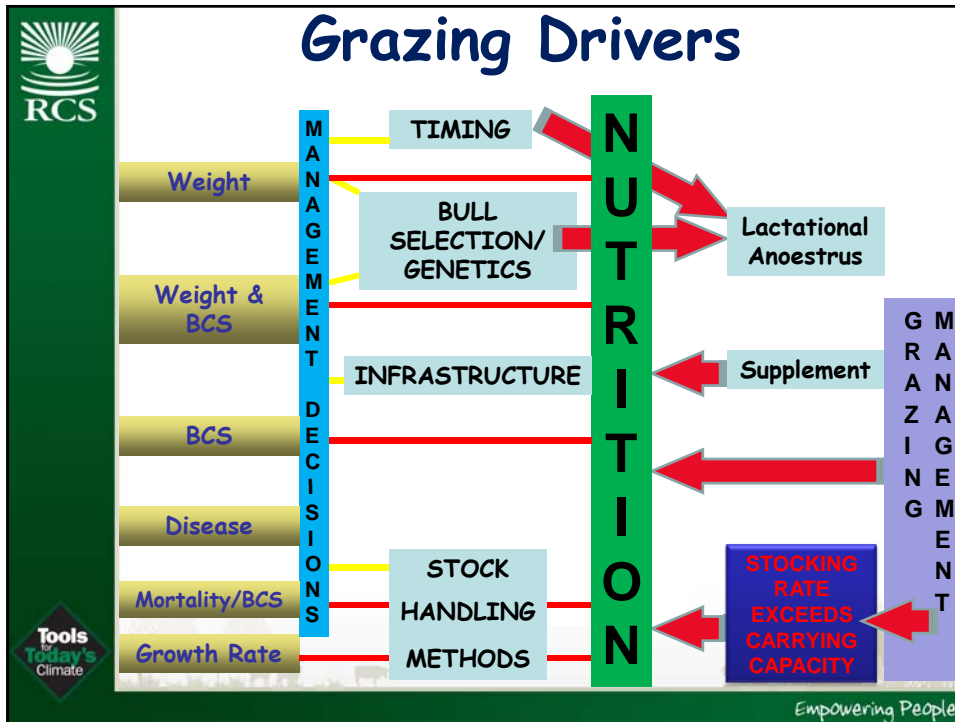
RCS

Grazing Drivers

Weight

Weight & BCS

BCS

Disease

Mortality/BCS

Growth Rate

MANAGEMENT DECISIONS

TIMING

BULL SELECTION/ GENETICS

INFRASTRUCTURE

STOCK HANDLING METHODS

NUTRITION

Lactational Anoestrus

Supplement

STOCKING RATE EXCEEDS CARRYING CAPACITY

GRAZING MANAGEMENT

Tools for Today's Climate

Empowering People